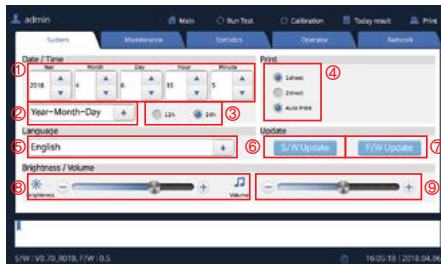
admin Main Run Test Calibration Today result Print

System Maintenance Statistics Operator Network

Date / Time

①

| Year | Month | Day | Hour | Minute |
|---|---|---|---|---|
| 2018 | 4 | 6 | 10 | 5 |

② Year-Month-Day

12h 24h ③

Print ④

1sheet

2sheet

Auto Print

Language

⑤ English

Update

⑥ S/W Update F/W Update ⑦

Brightness / Volume

⑧ Brightness Volume ⑨

S/W : V0.70_R018, F/W : 0.5 16:05:18 | 2018.04.06